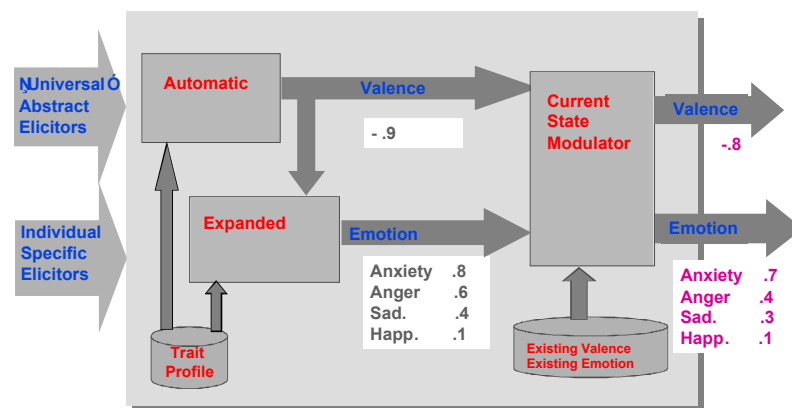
ŅUniversalÓ Abstract Elicitors

Individual Specific Elicitors

Automatic

Valence

- .9

Expanded

Emotion

| Anxiety | .8 |
|---|---|
| Anger | .6 |
| Sad. | .4 |
| Happ. | .1 |

Trait Profile

Current State Modulator

Existing Valence
Existing Emotion

Valence

-.8

Emotion

| Anxiety | .7 |
|---|---|
| Anger | .4 |
| Sad. | .3 |
| Happ. | .1 |